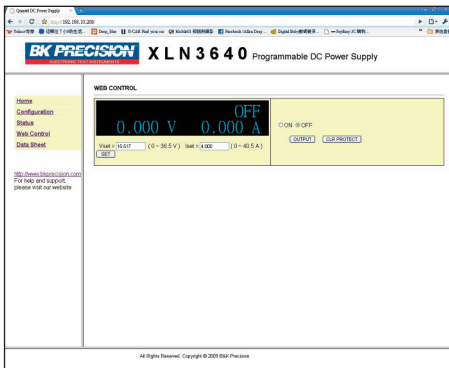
Quasar DC Power Supply

http://192.168.10.200

BK PRECISION
ELECTRONIC TEST INSTRUMENTS

X L N 3 6 4 0 Programmable DC Power Supply

Home
Configuration
Status
Web Control
Data Sheet

http://www.bkprecision.com
For help and support, please visit our website

WEB CONTROL

OFF
0.000 V 0.000 A

Vset = 16.917 ( 0 ~ 36.5 V ) Iset = 4.000 ( 0 ~ 40.5 A )
SET

ON OFF
OUTPUT CLR PROTECT

All Rights Reserved. Copyright © 2009 B&K Precision